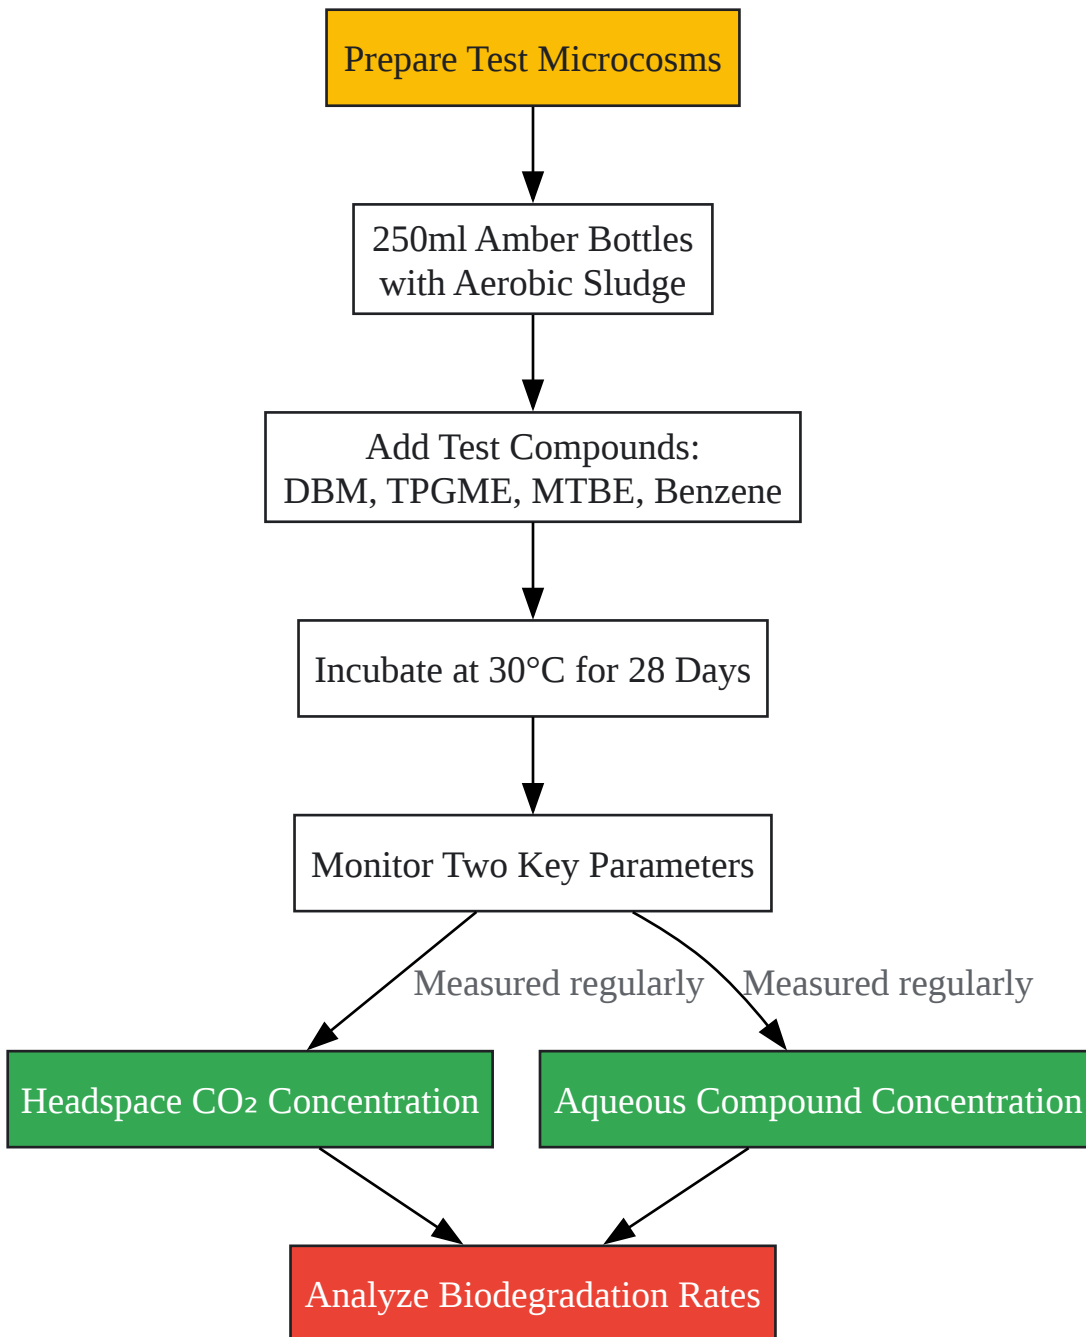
Prepare Test Microcosms

250ml Amber Bottles with Aerobic Sludge

Add Test Compounds: DBM, TPGME, MTBE, Benzene

Incubate at 30°C for 28 Days

Monitor Two Key Parameters

Measured regularly

Measured regularly

Headspace $CO_2$ Concentration

Aqueous Compound Concentration

Analyze Biodegradation Rates